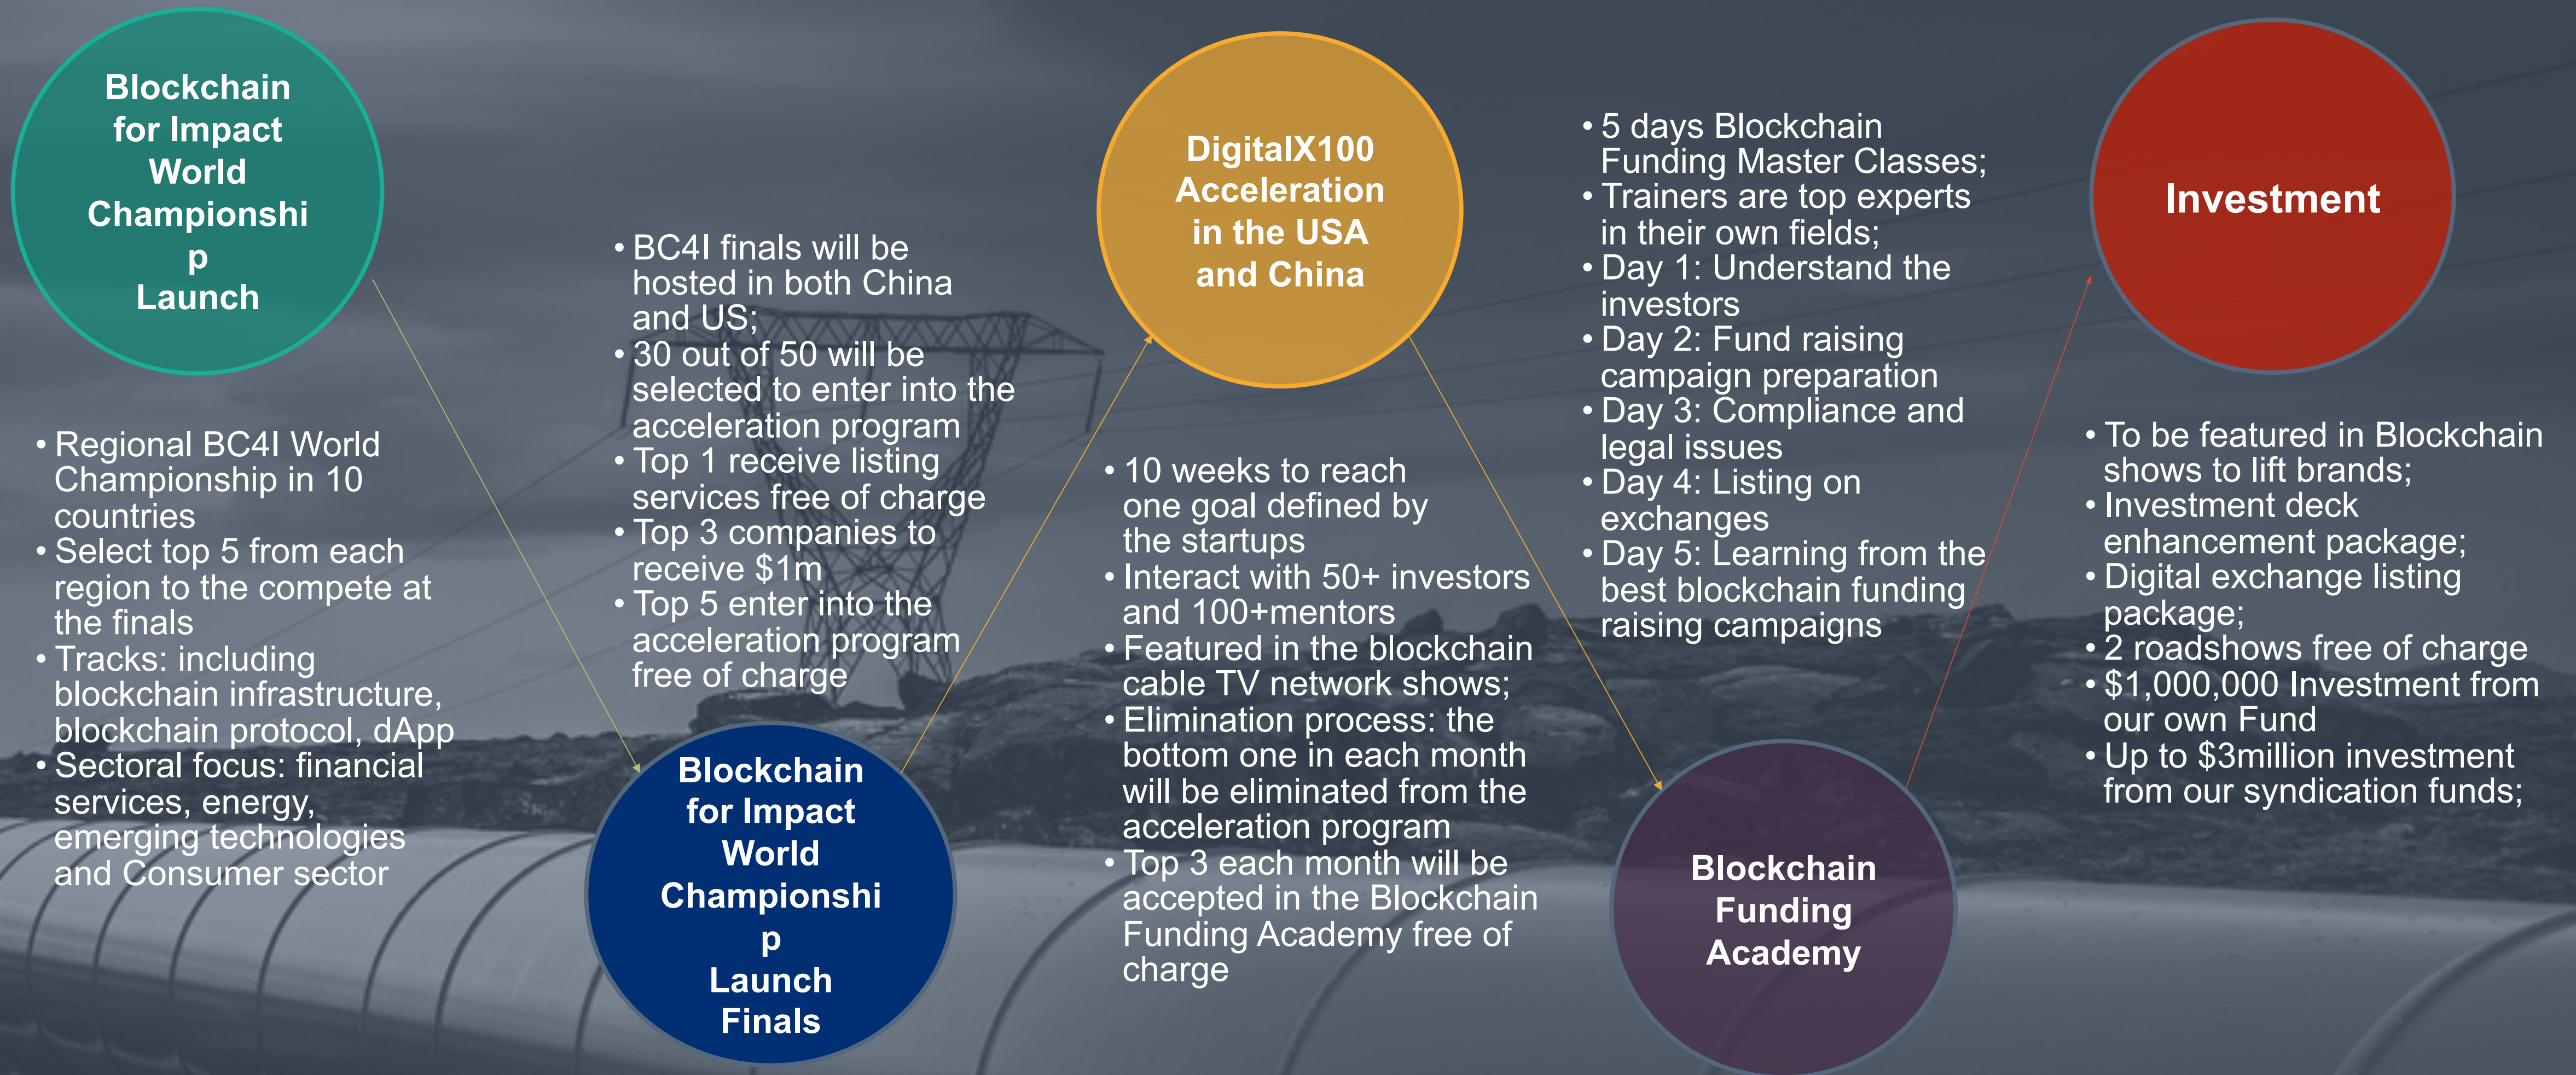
Blockchain for Impact World Championshi p Launch

• Regional BC4I World Championship in 10 countries
• Select top 5 from each region to the compete at the finals
• Tracks: including blockchain infrastructure, blockchain protocol, dApp
• Sectoral focus: financial services, energy, emerging technologies and Consumer sector

• BC4I finals will be hosted in both China and US;
• 30 out of 50 will be selected to enter into the acceleration program
• Top 1 receive listing services free of charge
• Top 3 companies to receive $1m
• Top 5 enter into the acceleration program free of charge

Blockchain for Impact World Championshi p Launch Finals

DigitalX100 Acceleration in the USA and China

• 10 weeks to reach one goal defined by the startups
• Interact with 50+ investors and 100+mentors
• Featured in the blockchain cable TV network shows;
• Elimination process: the bottom one in each month will be eliminated from the acceleration program
• Top 3 each month will be accepted in the Blockchain Funding Academy free of charge

• 5 days Blockchain Funding Master Classes;
• Trainers are top experts in their own fields;
• Day 1: Understand the investors
• Day 2: Fund raising campaign preparation
• Day 3: Compliance and legal issues
• Day 4: Listing on exchanges
• Day 5: Learning from the best blockchain funding raising campaigns

Blockchain Funding Academy

Investment

• To be featured in Blockchain shows to lift brands;
• Investment deck enhancement package;
• Digital exchange listing package;
• 2 roadshows free of charge
• $1,000,000 Investment from our own Fund
• Up to $3million investment from our syndication funds;